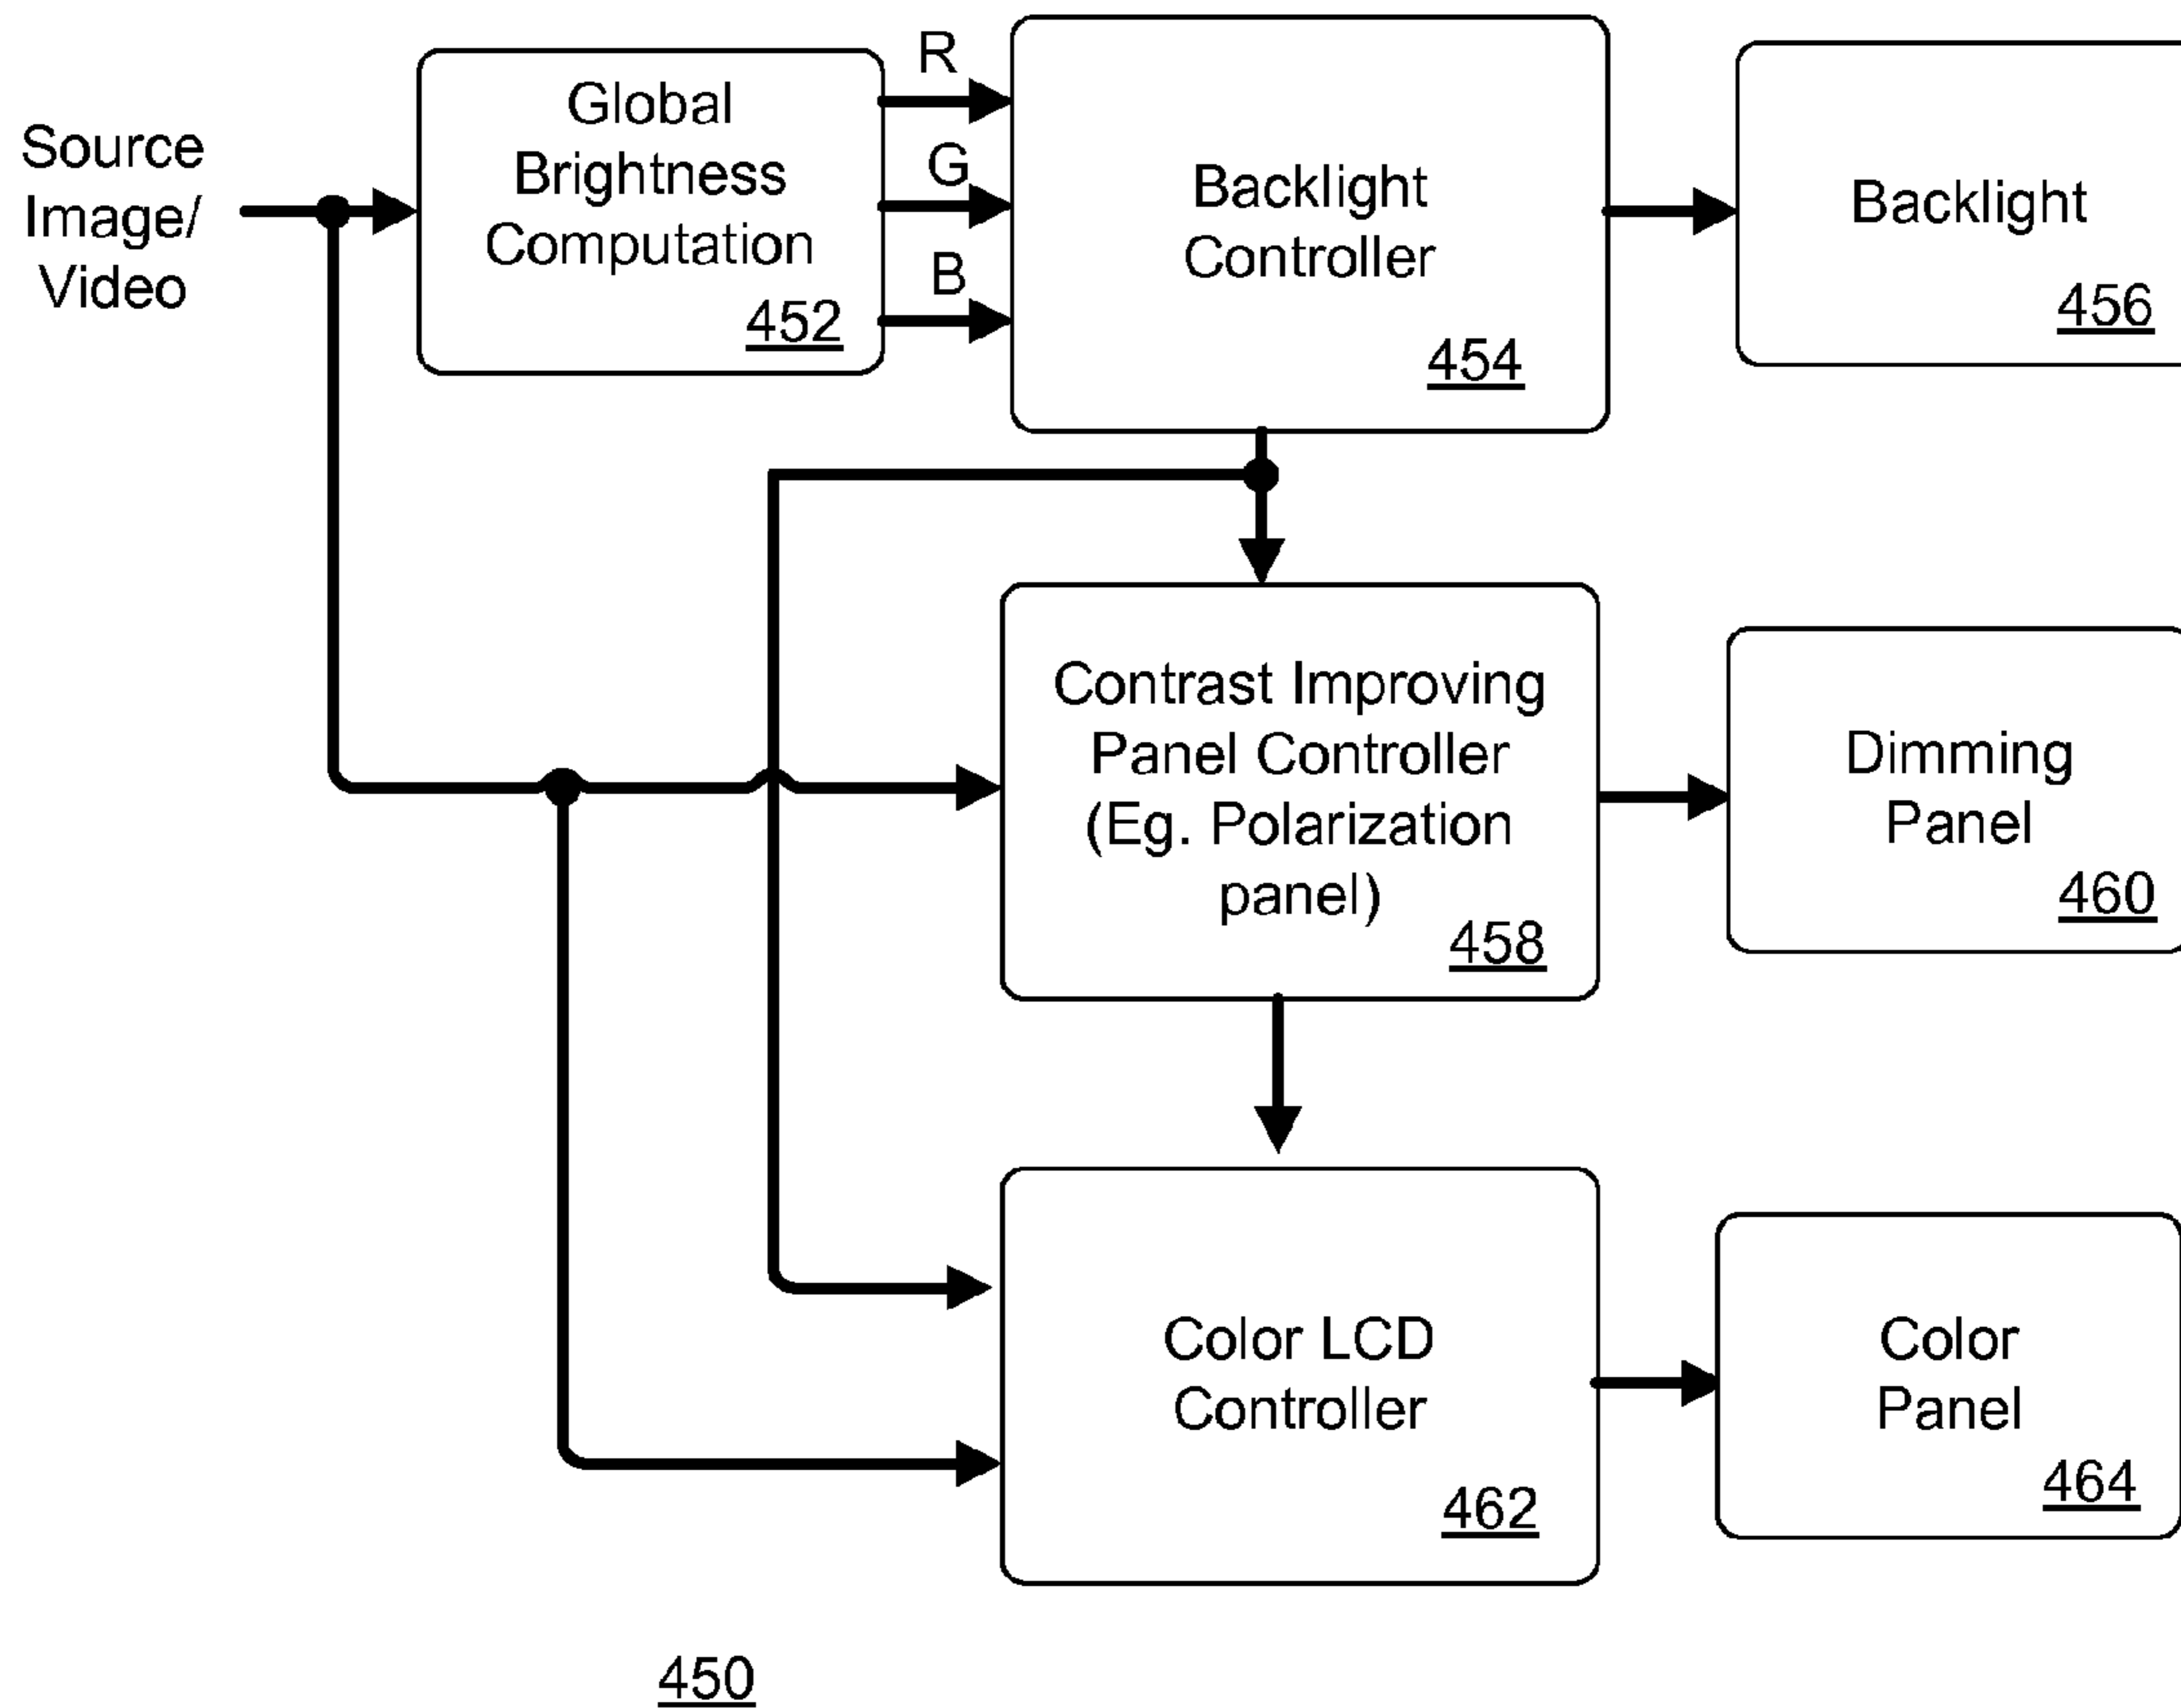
Source Image/ Video

Global Brightness Computation 452

R

G

B

Backlight Controller 454

Backlight 456

Contrast Improving Panel Controller (Eg. Polarization panel) 458

Dimming Panel 460

Color LCD Controller 462

Color Panel 464

450